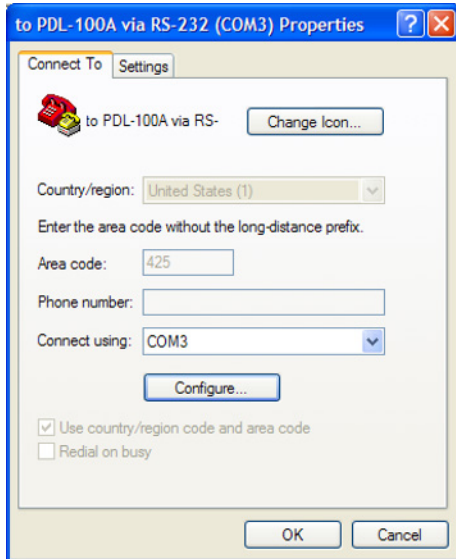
to PDL-100A via RS-232 (COM3) Properties

Connect To | Settings

to PDL-100A via RS-

Change Icon...

Country/region: United States (1)

Enter the area code without the long-distance prefix.

Area code: 425

Phone number:

Connect using: COM3

Configure...

Use country/region code and area code

Redial on busy

OK

Cancel